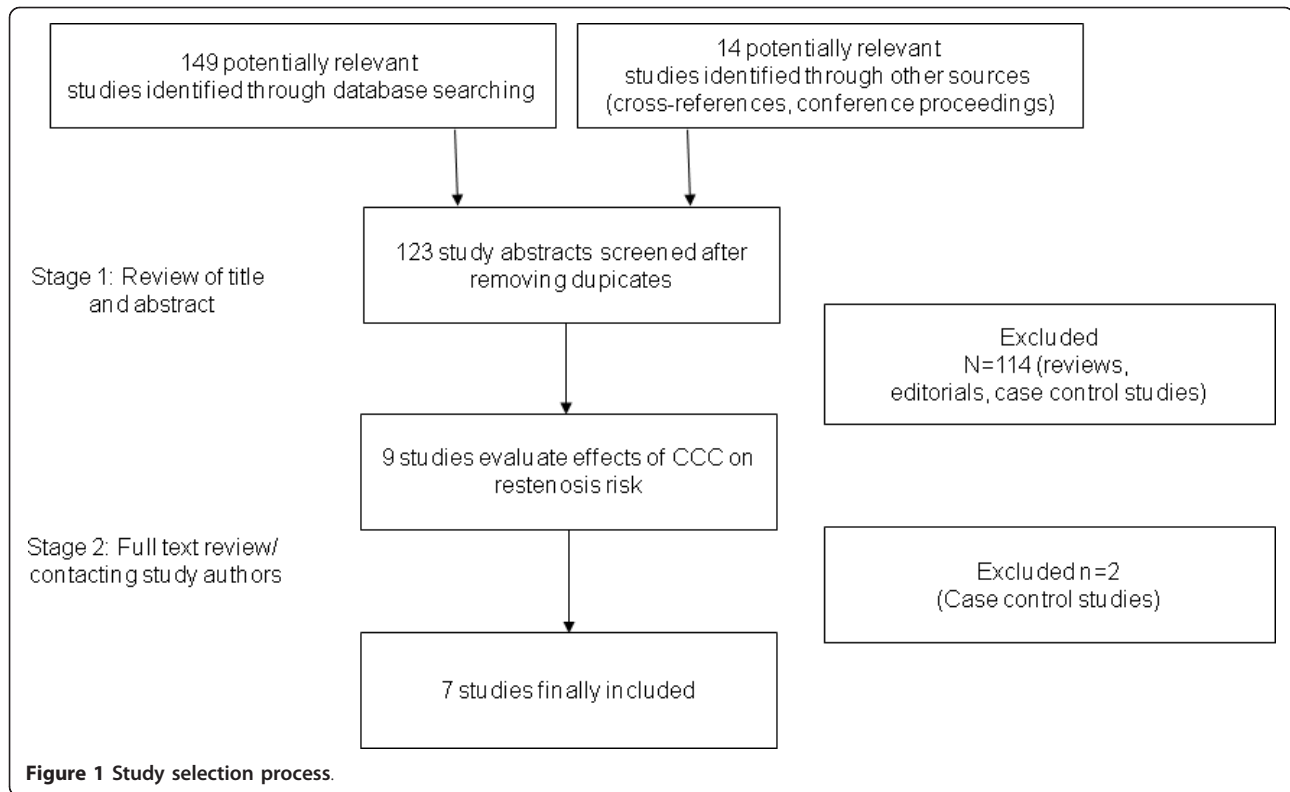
149 potentially relevant studies identified through database searching

14 potentially relevant studies identified through other sources (cross-references, conference proceedings)

Stage 1: Review of title and abstract

123 study abstracts screened after removing dupicates

Excluded N=114 (reviews, editorials, case control studies)

9 studies evaluate effects of CCC on restenosis risk

Stage 2: Full text review/ contacting study authors

Excluded n=2 (Case control studies)

7 studies finally included

Figure 1 Study selection process.